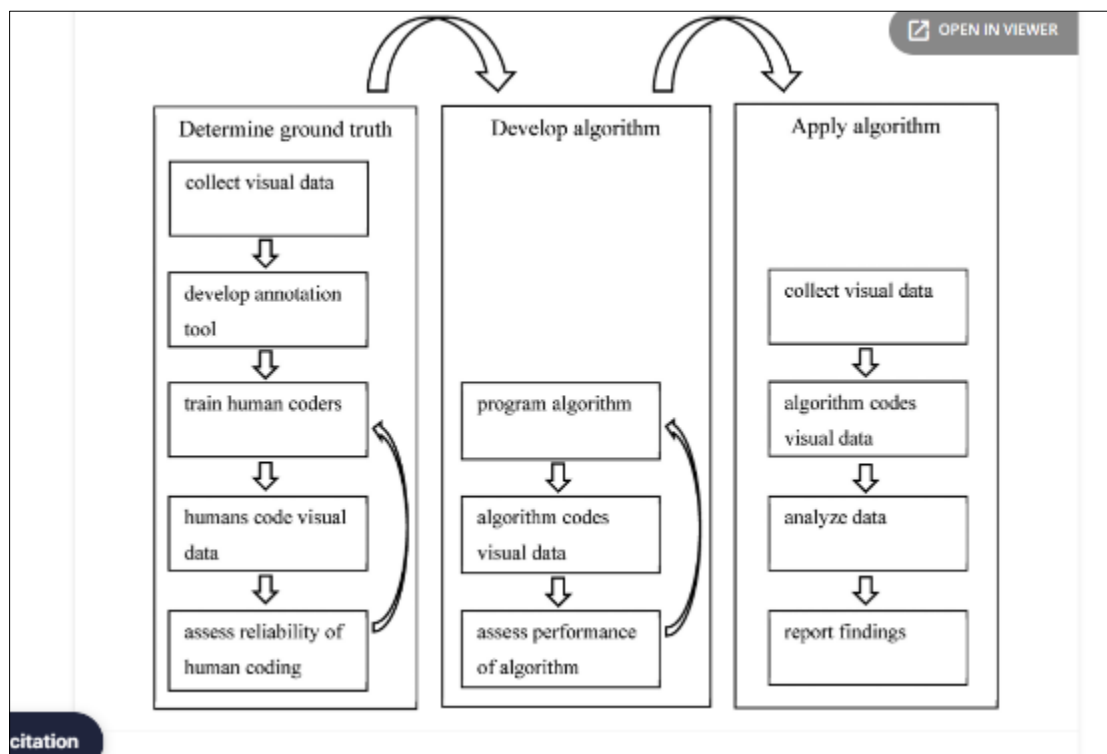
OPEN IN VIEWER

Determine ground truth

collect visual data

develop annotation tool

train human coders

humans code visual data

assess reliability of human coding

Develop algorithm

program algorithm

algorithm codes visual data

assess performance of algorithm

Apply algorithm

collect visual data

algorithm codes visual data

analyze data

report findings

citation